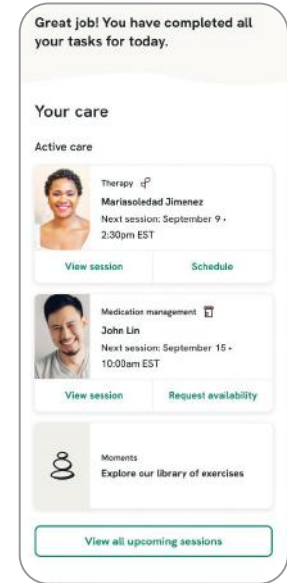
Great job! You have completed all your tasks for today.

Your care

Active care

Therapy

Mariasoledad Jimenez

Next session: September 9 • 2:30pm EST

View session

Schedule

Medication management

John Lin

Next session: September 15 • 10:00am EST

View session

Request availability

Moments

Explore our library of exercises

View all upcoming sessions